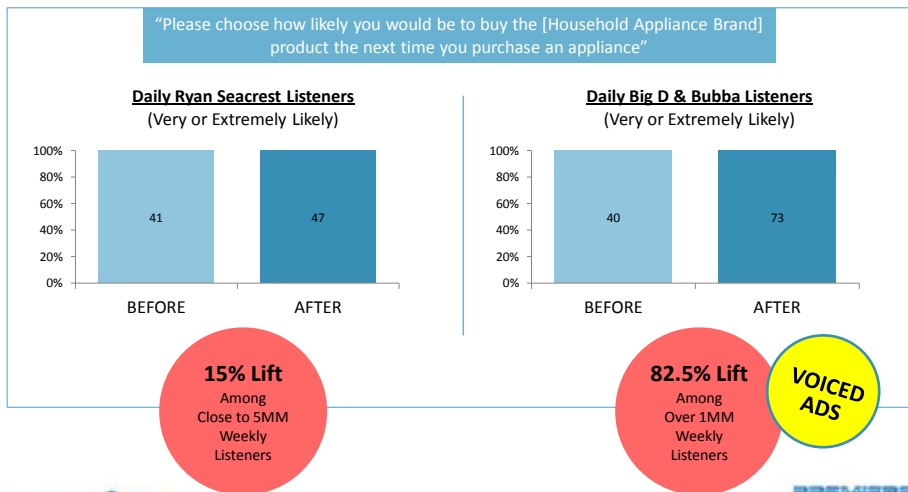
"Please choose how likely you would be to buy the [Household Appliance Brand] product the next time you purchase an appliance"

**Daily Ryan Seacrest Listeners**
(Very or Extremely Likely)

100%
80%
60%
40%
20%
0%

41
47

BEFORE
AFTER

**Daily Big D & Bubba Listeners**
(Very or Extremely Likely)

100%
80%
60%
40%
20%
0%

40
73

BEFORE
AFTER

**15% Lift**
Among Close to 5MM Weekly Listeners

**82.5% Lift**
Among Over 1MM Weekly Listeners

VOICED ADS